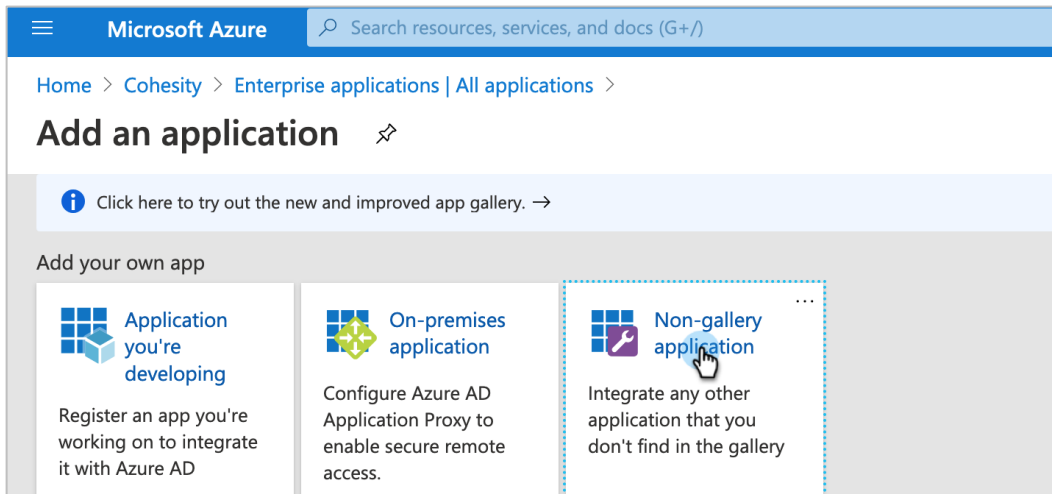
Microsoft Azure

Search resources, services, and docs (G+/)

Home > Cohesity > Enterprise applications | All applications >

Add an application

Click here to try out the new and improved app gallery. →

Add your own app

Application you're developing

Register an app you're working on to integrate it with Azure AD

On-premises application

Configure Azure AD Application Proxy to enable secure remote access.

Non-gallery application

...

Integrate any other application that you don't find in the gallery